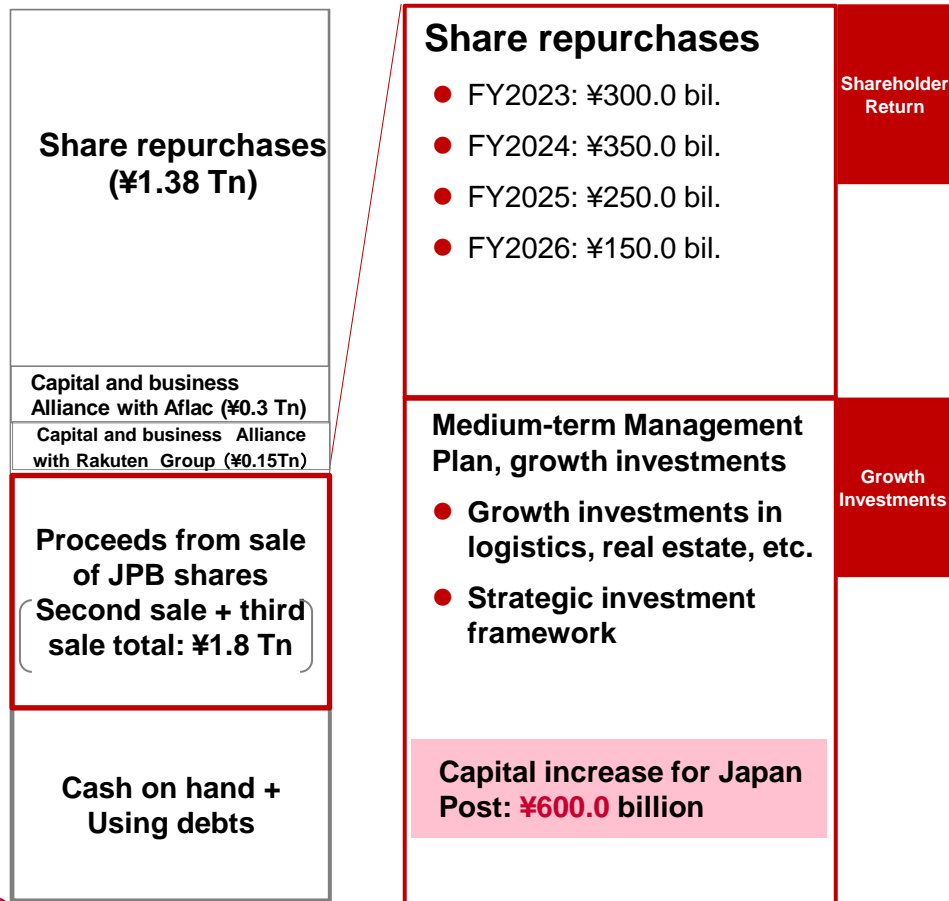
Share repurchases (¥1.38 Tn)

Capital and business Alliance with Aflac (¥0.3 Tn)

Capital and business Alliance with Rakuten Group (¥0.15Tn)

Proceeds from sale of JPB shares
(Second sale + third sale total: ¥1.8 Tn)

Cash on hand + Using debts

Share repurchases
- FY2023: ¥300.0 bil.
- FY2024: ¥350.0 bil.
- FY2025: ¥250.0 bil.
- FY2026: ¥150.0 bil.

Shareholder Return

Medium-term Management Plan, growth investments
- Growth investments in logistics, real estate, etc.
- Strategic investment framework

Growth Investments

Capital increase for Japan Post: ¥600.0 billion